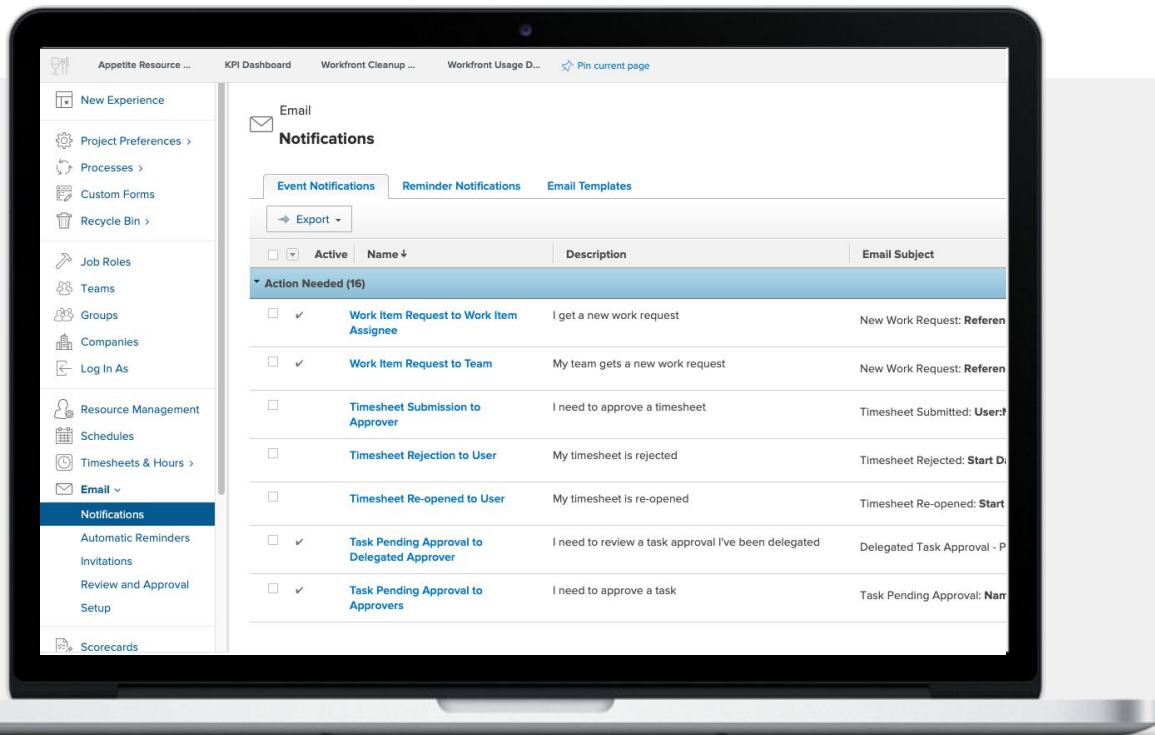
Appetite Resource ... KPI Dashboard Workfront Cleanup ... Workfront Usage D... Pin current page

New Experience

Project Preferences ›
Processes ›
Custom Forms
Recycle Bin ›

Job Roles
Teams
Groups
Companies
Log In As

Resource Management
Schedules
Timesheets & Hours ›
Email ⌄
Notifications
Automatic Reminders
Invitations
Review and Approval
Setup

Scorecards

Email
Notifications

Event Notifications | Reminder Notifications | Email Templates

Export

| | Active | Name ↓ | Description | Email Subject |
|---|---|---|---|---|
| Action Needed (16) | | | | |
| | ✓ | Work Item Request to Work Item Assignee | I get a new work request | New Work Request: **Referen** |
| | ✓ | Work Item Request to Team | My team gets a new work request | New Work Request: **Referen** |
| | | Timesheet Submission to Approver | I need to approve a timesheet | Timesheet Submitted: **User:** |
| | | Timesheet Rejection to User | My timesheet is rejected | Timesheet Rejected: **Start D** |
| | | Timesheet Re-opened to User | My timesheet is re-opened | Timesheet Re-opened: **Start** |
| | ✓ | Task Pending Approval to Delegated Approver | I need to review a task approval I've been delegated | Delegated Task Approval - P |
| | ✓ | Task Pending Approval to Approvers | I need to approve a task | Task Pending Approval: **Nam** |